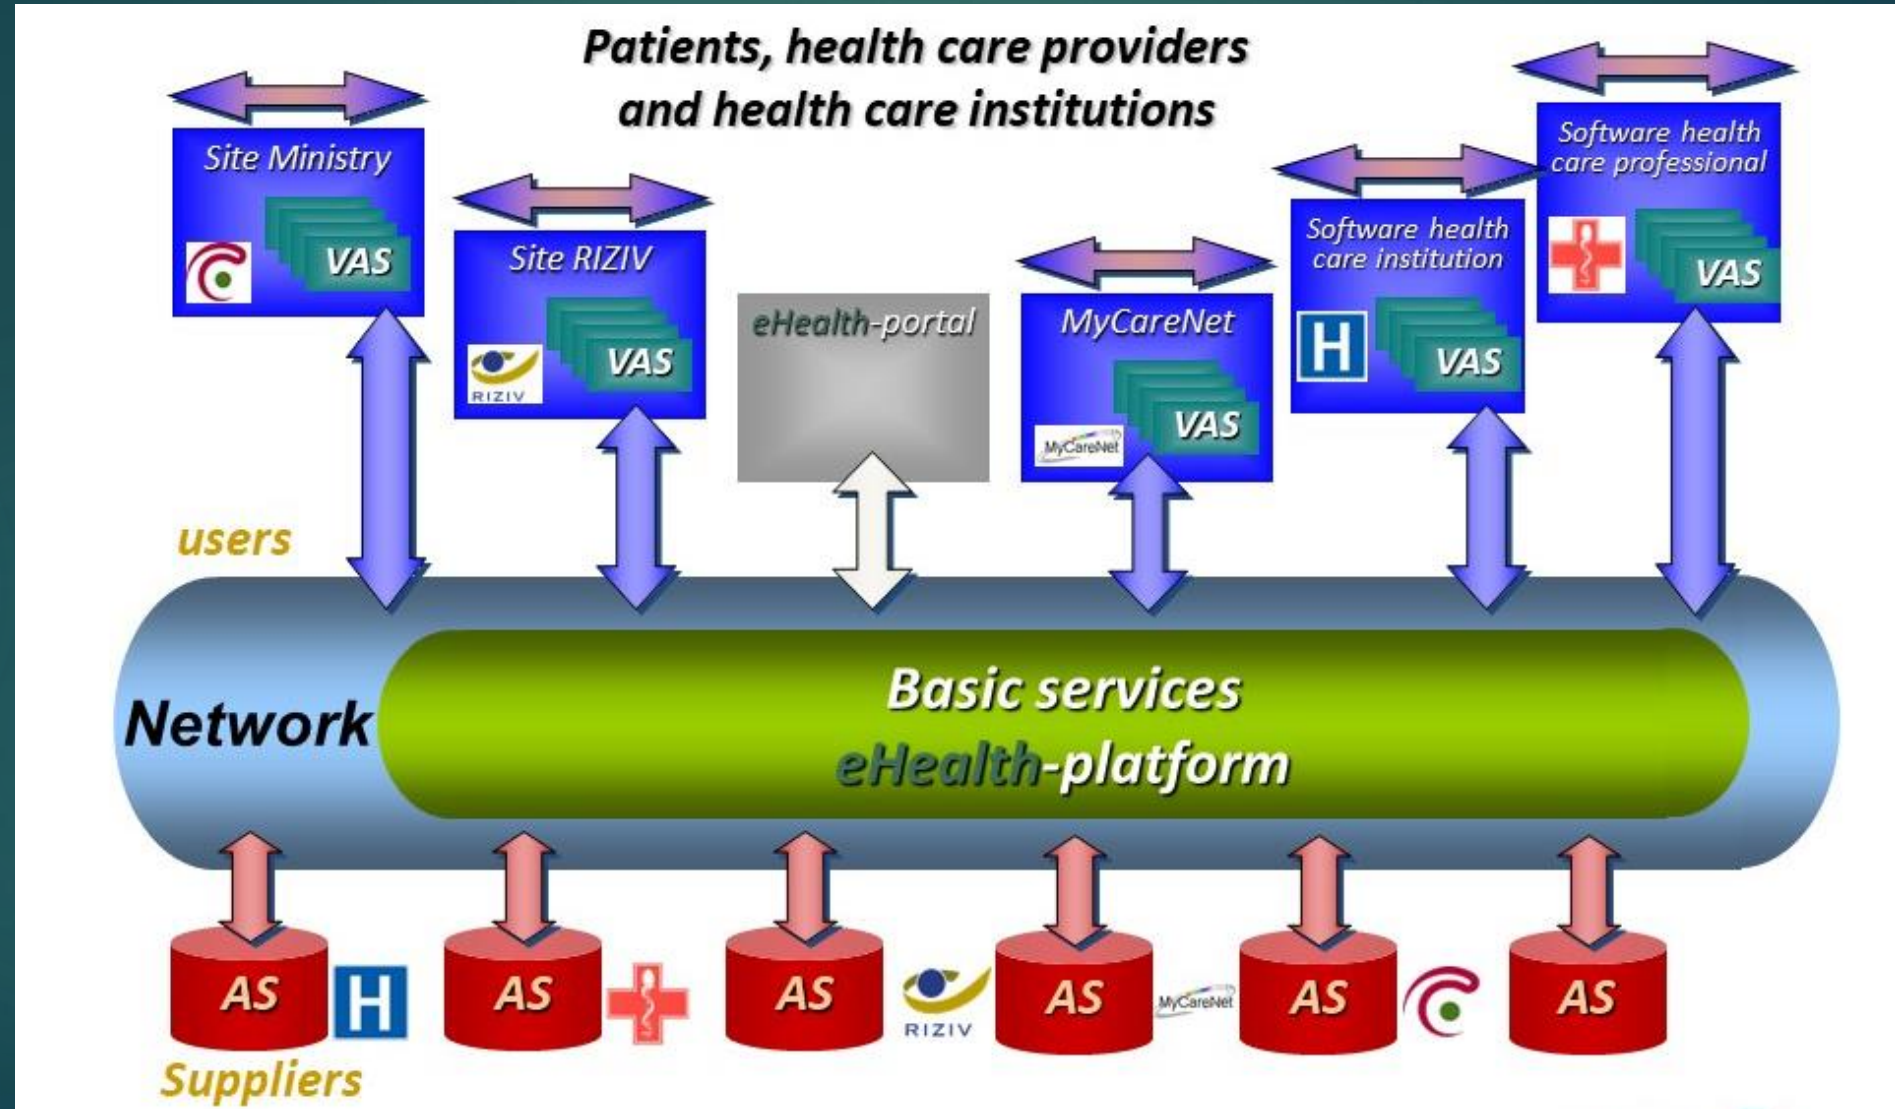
Patients, health care providers and health care institutions

Site Ministry

VAS

Site RIZIV

VAS

RIZIV

eHealth-portal

MyCareNet

VAS

MyCareNet

Software health care institution

H

VAS

Software health care professional

VAS

users

Network

Basic services eHealth-platform

AS

H

AS

AS

RIZIV

AS

MyCareNet

AS

AS

Suppliers